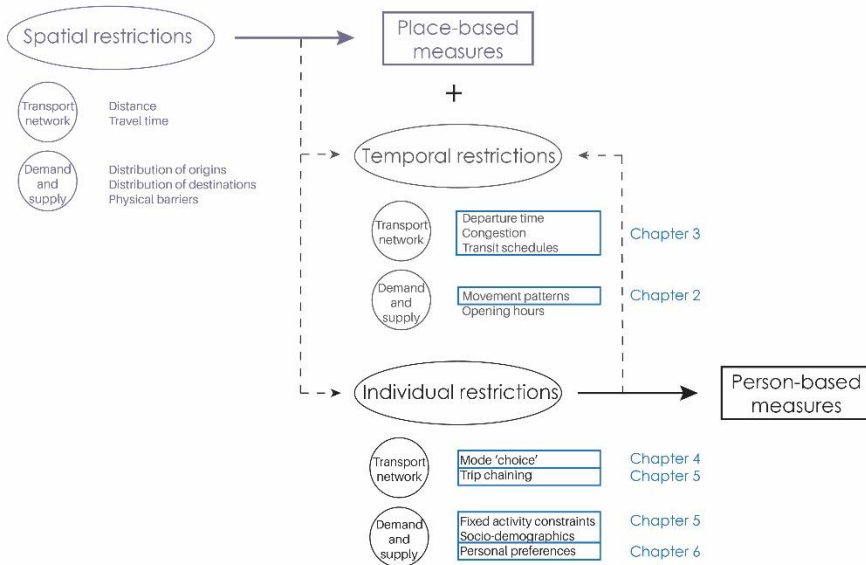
Spatial restrictions

Place-based measures

Transport network

Distance
Travel time

Demand and supply

Distribution of origins
Distribution of destinations
Physical barriers

+

Temporal restrictions

Transport network

Departure time
Congestion
Transit schedules

Chapter 3

Demand and supply

Movement patterns
Opening hours

Chapter 2

Individual restrictions

Person-based measures

Transport network

Mode 'choice'
Trip chaining

Chapter 4
Chapter 5

Demand and supply

Fixed activity constraints
Socio-demographics
Personal preferences

Chapter 5
Chapter 6